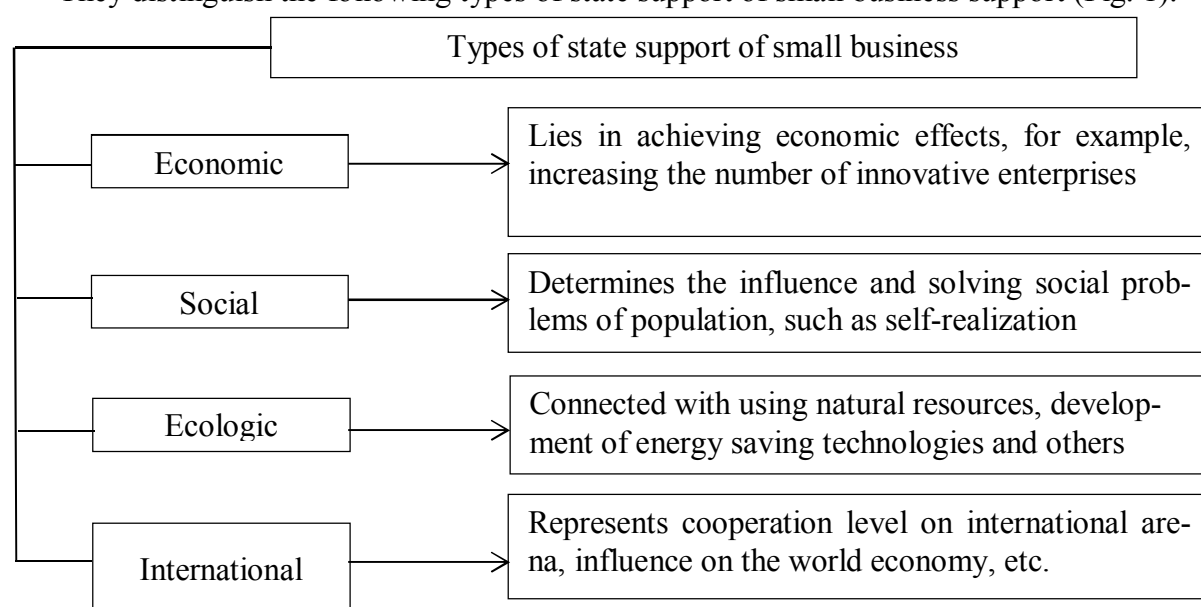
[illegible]

Types of state support of small business

Economic

Lies in achieving economic effects, for example, increasing the number of innovative enterprises

Social

Determines the influence and solving social problems of population, such as self-realization

Ecologic

Connected with using natural resources, development of energy saving technologies and others

International

Represents cooperation level on international arena, influence on the world economy, etc.